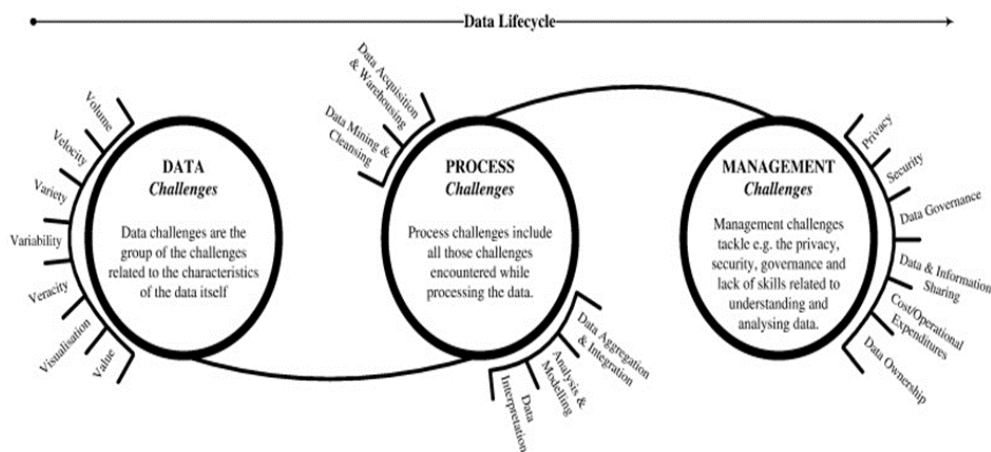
Data Lifecycle

Volume
Velocity
Variety
Variability
Veracity
Visualisation
Value

DATA
Challenges

Data challenges are the group of the challenges related to the characteristics of the data itself

Data Acquisition & Warehousing
Data Mining & Cleansing

PROCESS
Challenges

Process challenges include all those challenges encountered while processing the data.

Data Aggregation & Integration
Analysis & Modelling
Data Interpretation

MANAGEMENT
Challenges

Management challenges tackle e.g. the privacy, security, governance and lack of skills related to understanding and analysing data.

Privacy
Security
Data Governance
Data & Information Sharing
Cost/Operational Expenditures
Data Ownership